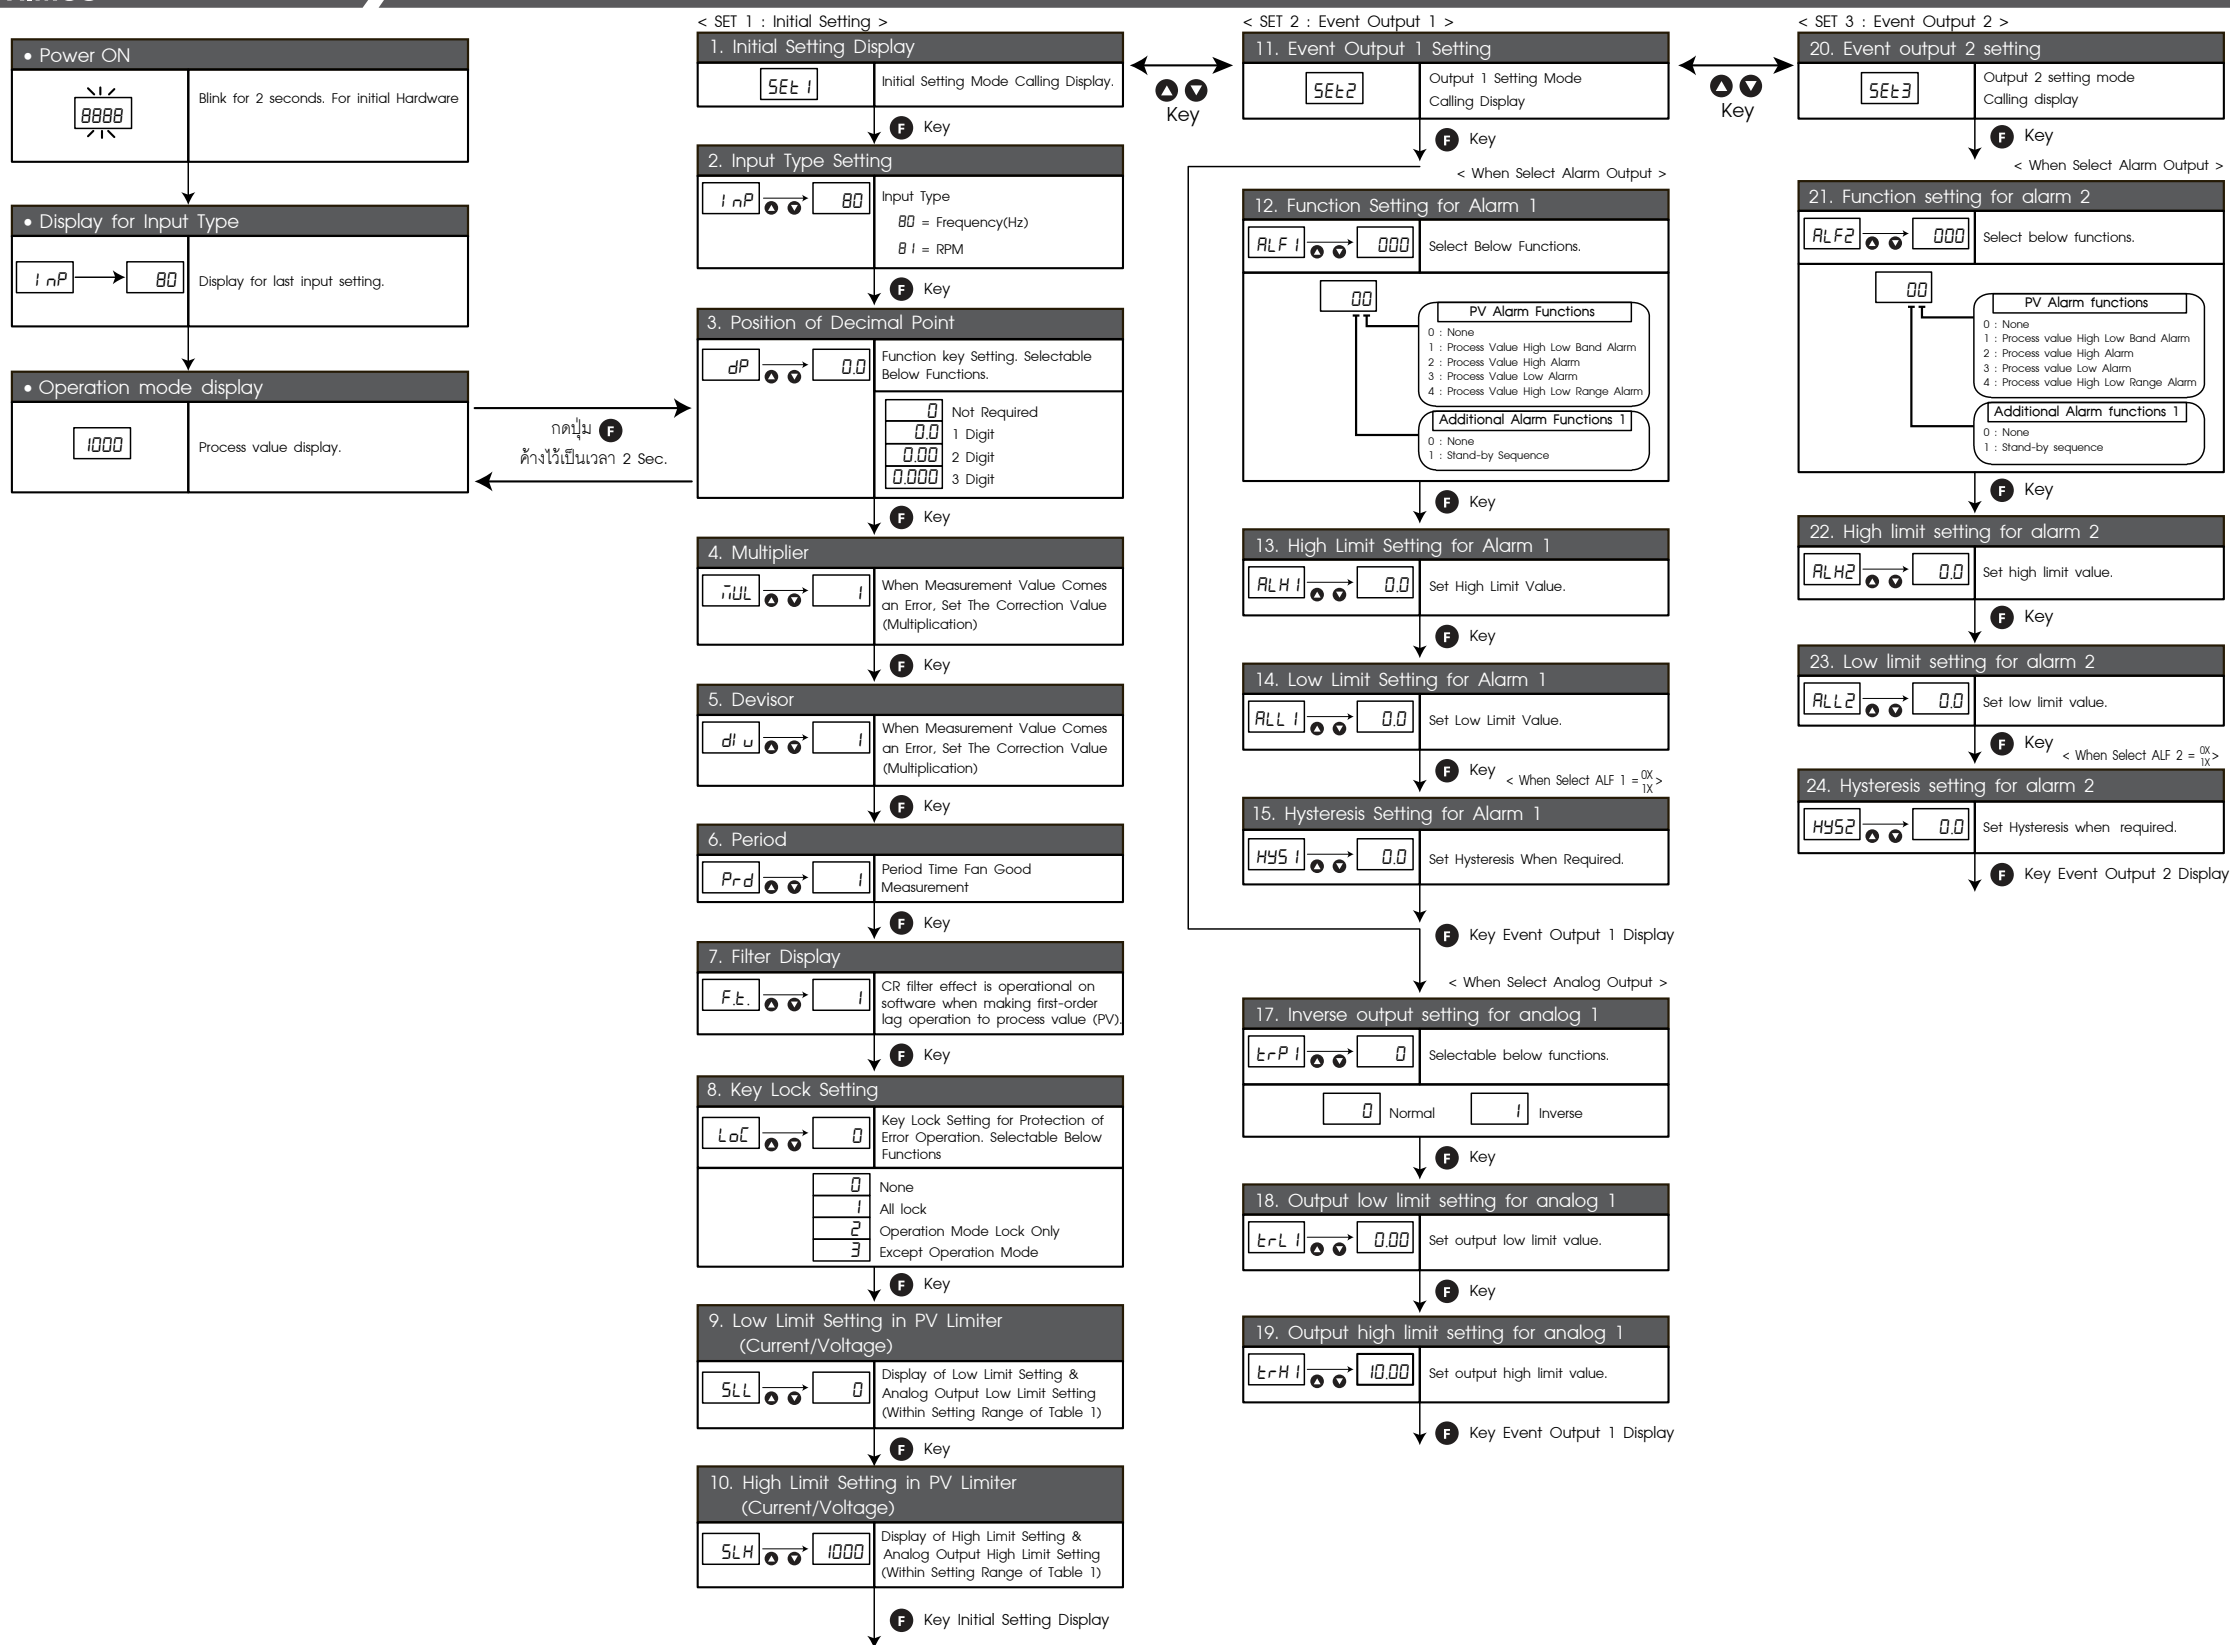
• Power ON

8888

Blink for 2 seconds. For initial Hardware

• Display for Input Type

InP 80

Display for last input setting.

• Operation mode display

1000

Process value display.

กดปุ่ม F ค้างไว้เป็นเวลา 2 Sec.

< SET 1 : Initial Setting >

1. Initial Setting Display

SEt 1

Initial Setting Mode Calling Display.

F Key

2. Input Type Setting

InP 80

Input Type
80 = Frequency(Hz)
81 = RPM

F Key

3. Position of Decimal Point

dP 0.0

Function key Setting. Selectable Below Functions.

0 Not Required
0.0 1 Digit
0.00 2 Digit
0.000 3 Digit

F Key

4. Multiplier

MUL 1

When Measurement Value Comes an Error, Set The Correction Value (Multiplication)

F Key

5. Devisor

dIu 1

When Measurement Value Comes an Error, Set The Correction Value (Multiplication)

F Key

6. Period

Prd 1

Period Time Fan Good Measurement

F Key

7. Filter Display

F.t. 1

CR filter effect is operational on software when making first-order lag operation to process value (PV).

F Key

8. Key Lock Setting

LoC 0

Key Lock Setting for Protection of Error Operation. Selectable Below Functions

0 None
1 All lock
2 Operation Mode Lock Only
3 Except Operation Mode

F Key

9. Low Limit Setting in PV Limiter (Current/Voltage)

SLL 0

Display of Low Limit Setting & Analog Output Low Limit Setting (Within Setting Range of Table 1)

F Key

10. High Limit Setting in PV Limiter (Current/Voltage)

SLH 1000

Display of High Limit Setting & Analog Output High Limit Setting (Within Setting Range of Table 1)

F Key Initial Setting Display

Key

< SET 2 : Event Output 1 >

11. Event Output 1 Setting

SEt2

Output 1 Setting Mode Calling Display

F Key

< When Select Alarm Output >

12. Function Setting for Alarm 1

ALF1 000

Select Below Functions.

00

PV Alarm Functions
0 : None
1 : Process Value High Low Band Alarm
2 : Process Value High Alarm
3 : Process Value Low Alarm
4 : Process Value High Low Range Alarm

Additional Alarm Functions 1
0 : None
1 : Stand-by Sequence

F Key

13. High Limit Setting for Alarm 1

ALH1 0.0

Set High Limit Value.

F Key

14. Low Limit Setting for Alarm 1

ALL1 0.0

Set Low Limit Value.

F Key < When Select ALF 1 = $^{0X}_{1X}$ >

15. Hysteresis Setting for Alarm 1

HYS1 0.0

Set Hysteresis When Required.

F Key Event Output 1 Display

< When Select Analog Output >

17. Inverse output setting for analog 1

trP1 0

Selectable below functions.

0 Normal 1 Inverse

F Key

18. Output low limit setting for analog 1

trL1 0.00

Set output low limit value.

F Key

19. Output high limit setting for analog 1

trH1 10.00

Set output high limit value.

F Key Event Output 1 Display

Key

< SET 3 : Event Output 2 >

20. Event output 2 setting

SEt3

Output 2 setting mode Calling display

F Key

< When Select Alarm Output >

21. Function setting for alarm 2

ALF2 000

Select below functions.

00

PV Alarm functions
0 : None
1 : Process value High Low Band Alarm
2 : Process value High Alarm
3 : Process value Low Alarm
4 : Process value High Low Range Alarm

Additional Alarm functions 1
0 : None
1 : Stand-by sequence

F Key

22. High limit setting for alarm 2

ALH2 0.0

Set high limit value.

F Key

23. Low limit setting for alarm 2

ALL2 0.0

Set low limit value.

F Key < When Select ALF 2 = $^{0X}_{1X}$ >

24. Hysteresis setting for alarm 2

HYS2 0.0

Set Hysteresis when required.

F Key Event Output 2 Display